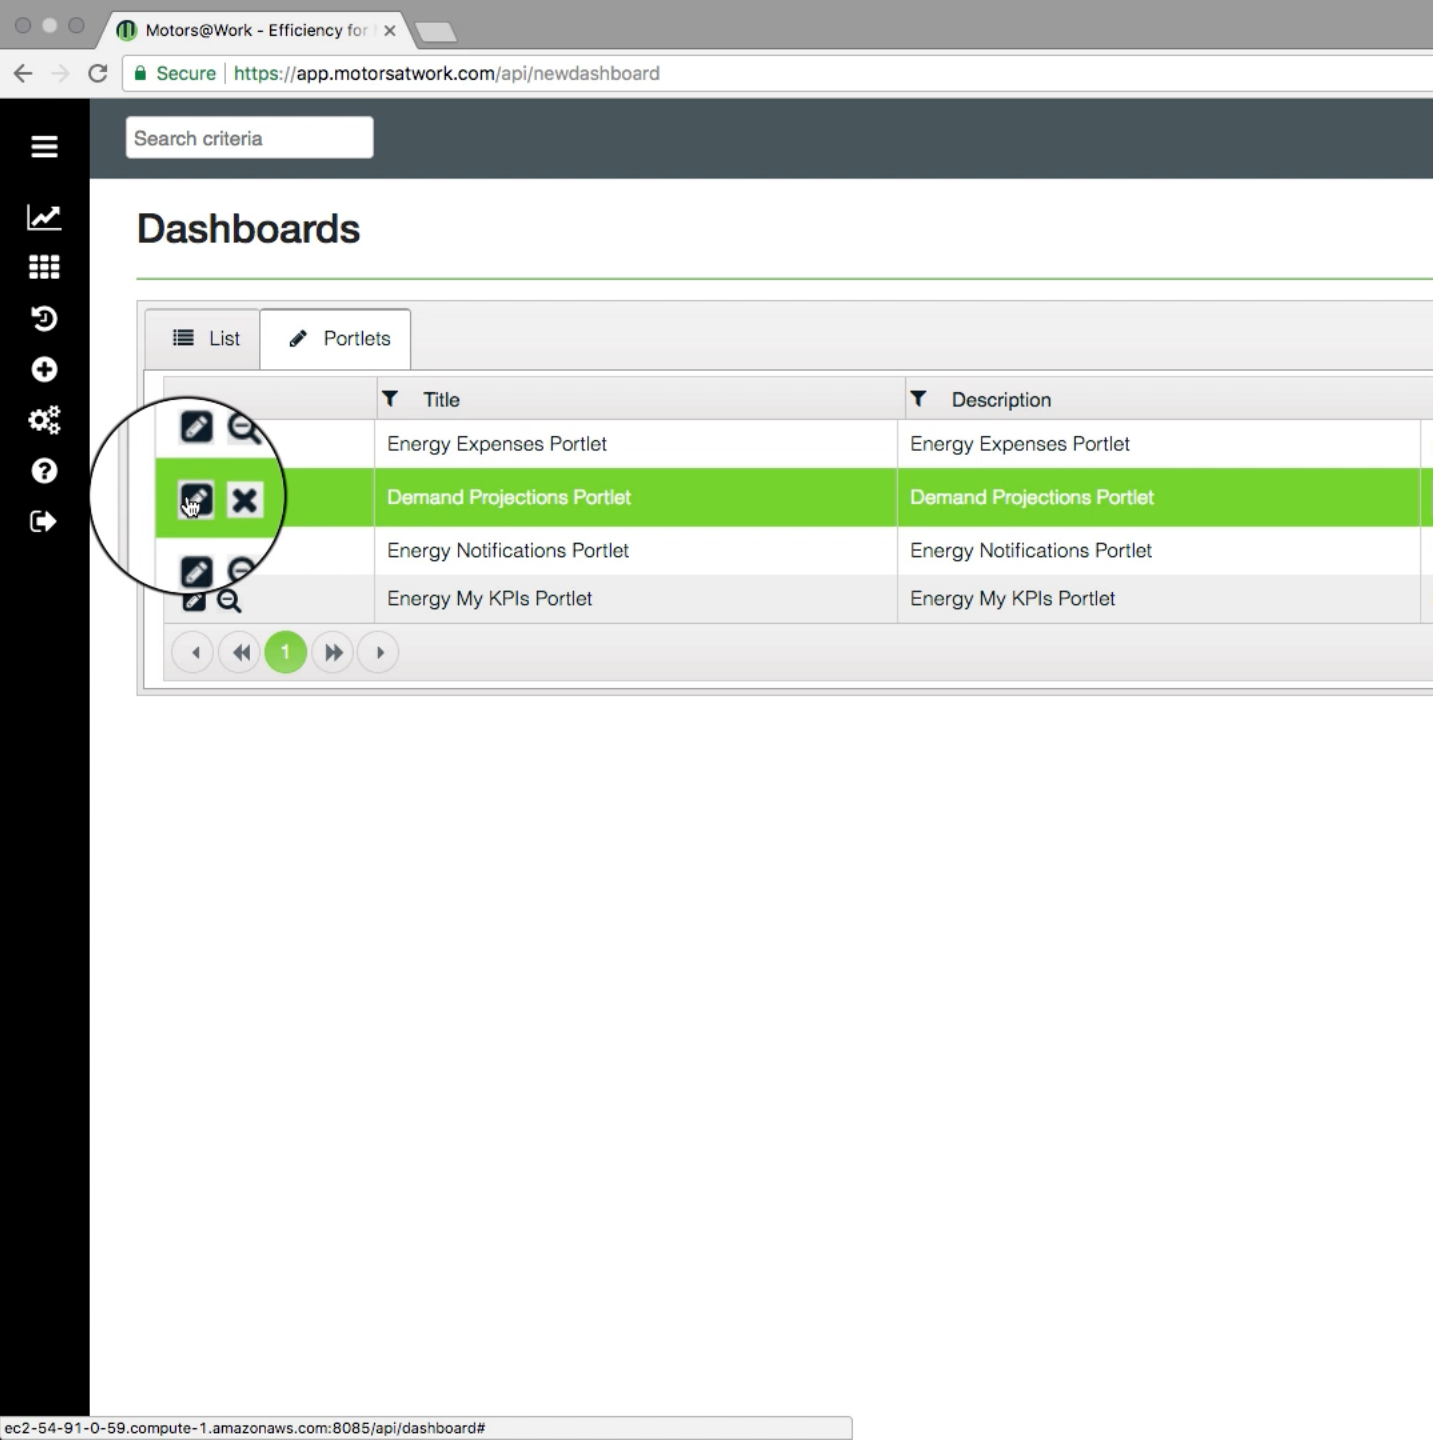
Motors@Work - Efficiency for

Secure https://app.motorsatwork.com/api/newdashboard

Search criteria

Dashboards

List Portlets

| | Title | Description |
|---|---|---|
| | Energy Expenses Portlet | Energy Expenses Portlet |
| | Demand Projections Portlet | Demand Projections Portlet |
| | Energy Notifications Portlet | Energy Notifications Portlet |
| | Energy My KPIs Portlet | Energy My KPIs Portlet |

1

ec2-54-91-0-59.compute-1.amazonaws.com:8085/api/dashboard#